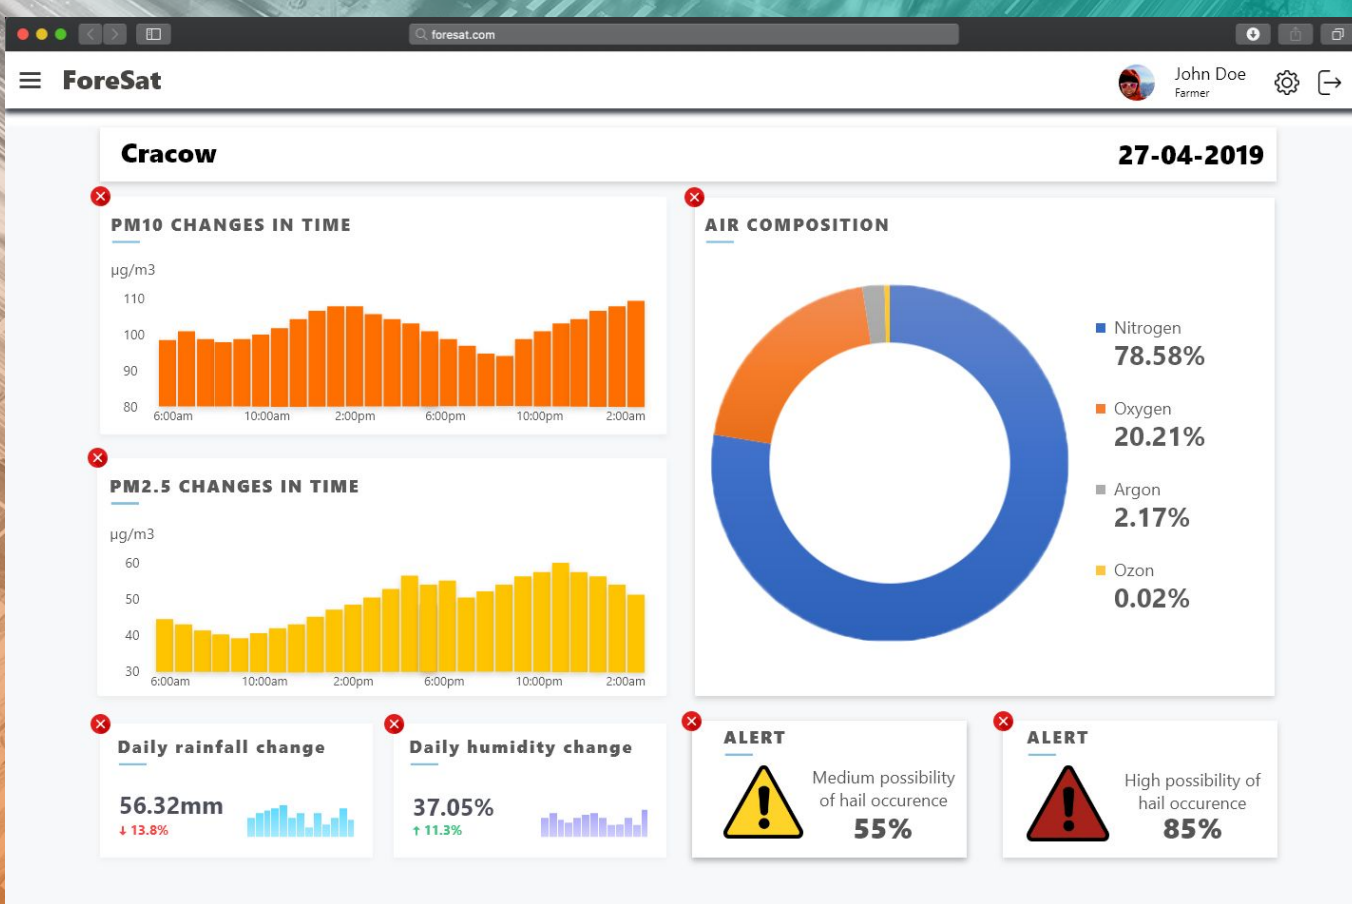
foresat.com

ForeSat

John Doe
Farmer

Cracow

27-04-2019

PM10 CHANGES IN TIME

μg/m3

110
100
90
80

6:00am 10:00am 2:00pm 6:00pm 10:00pm 2:00am

AIR COMPOSITION

Nitrogen
78.58%

Oxygen
20.21%

Argon
2.17%

Ozon
0.02%

PM2.5 CHANGES IN TIME

μg/m3

60
50
40
30

6:00am 10:00am 2:00pm 6:00pm 10:00pm 2:00am

Daily rainfall change

56.32mm
↓ 13.8%

Daily humidity change

37.05%
↑ 11.3%

ALERT

Medium possibility of hail occurence
55%

ALERT

High possibility of hail occurence
85%